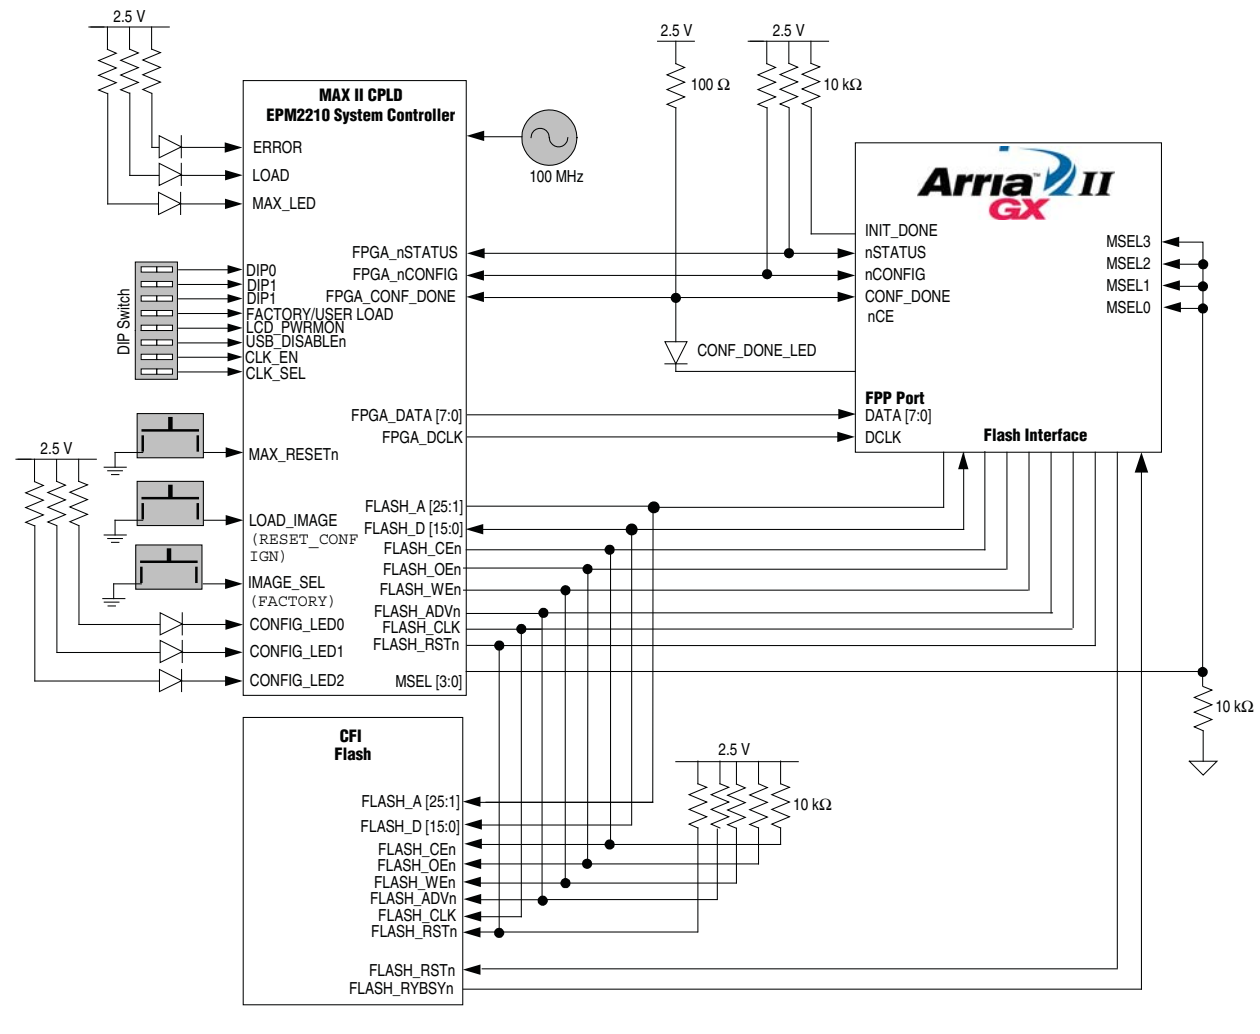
2.5 V

MAX II CPLD
EPM2210 System Controller

ERROR
LOAD
MAX_LED

100 MHz

2.5 V
100 Ω

2.5 V
10 kΩ

Arria II GX

DIP Switch

DIP0
DIP1
DIP1
FACTORY/USER LOAD
LCD_PWRMON
USB_DISABLEn
CLK_EN
CLK_SEL

FPGA_nSTATUS
FPGA_nCONFIG
FPGA_CONF_DONE

INIT_DONE
nSTATUS
nCONFIG
CONF_DONE
nCE

MSEL3
MSEL2
MSEL1
MSEL0

CONF_DONE_LED

FPP Port
DATA [7:0]
DCLK
Flash Interface

FPGA_DATA [7:0]
FPGA_DCLK

2.5 V

MAX_RESETn

LOAD_IMAGE
(RESET_CONFIGN)
IMAGE_SEL
(FACTORY)
CONFIG_LED0
CONFIG_LED1
CONFIG_LED2

FLASH_A [25:1]
FLASH_D [15:0]
FLASH_CEn
FLASH_OEn
FLASH_WEn
FLASH_ADVn
FLASH_CLK
FLASH_RSTn
MSEL [3:0]

10 kΩ

CFI
Flash

2.5 V
10 kΩ

FLASH_A [25:1]
FLASH_D [15:0]
FLASH_CEn
FLASH_OEn
FLASH_WEn
FLASH_ADVn
FLASH_CLK
FLASH_RSTn

FLASH_RSTn
FLASH_RYBSYn